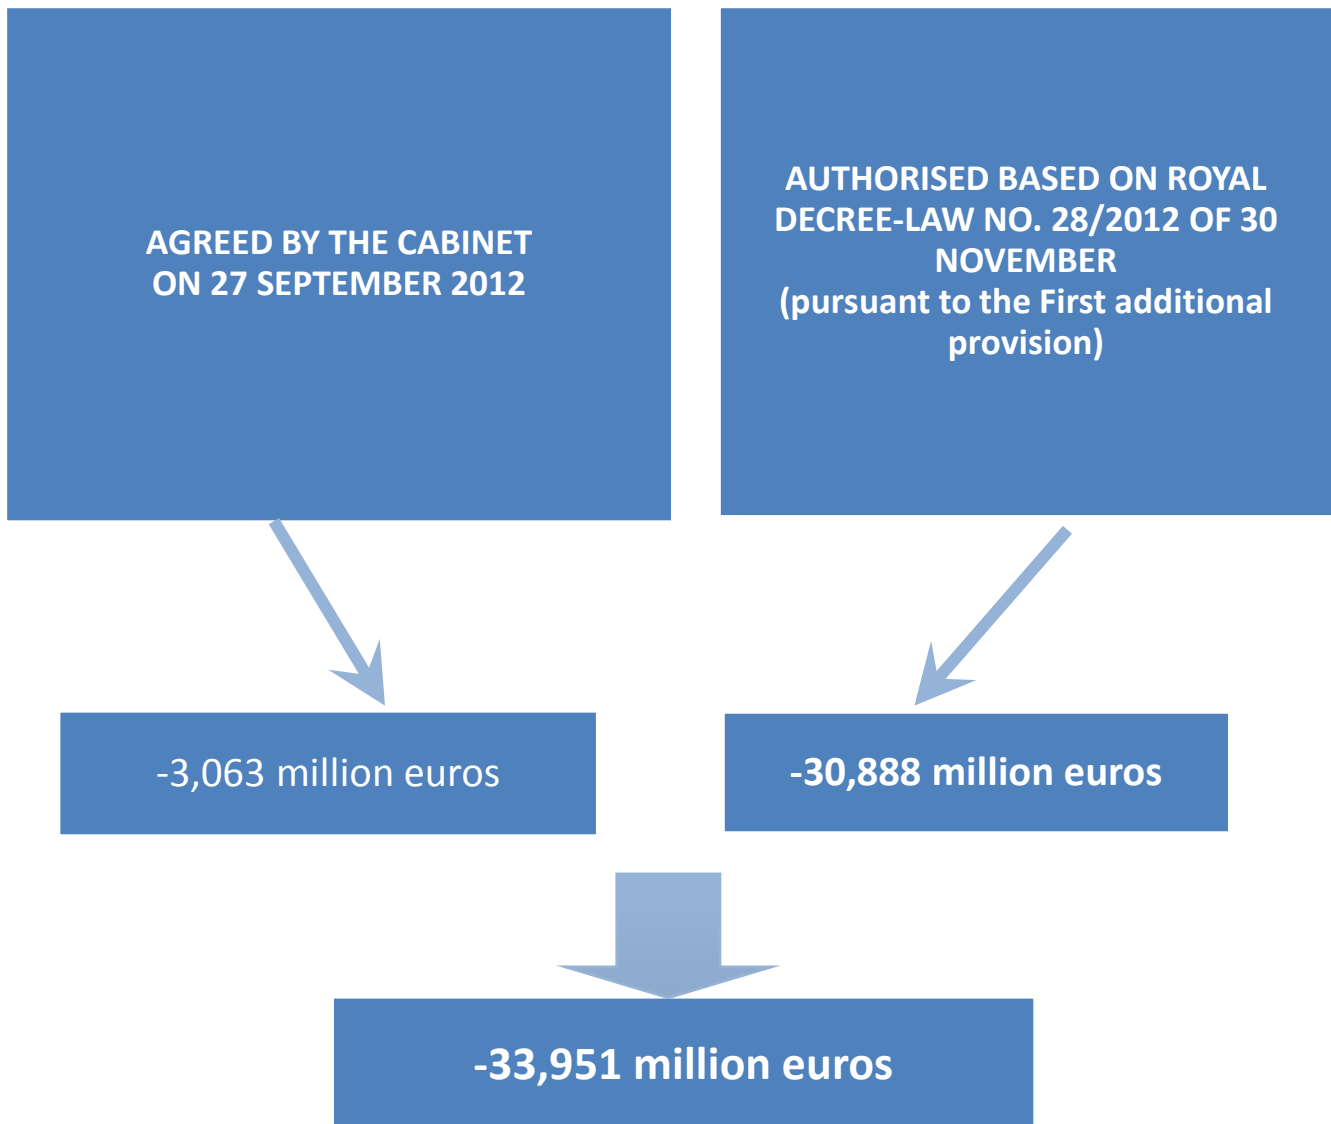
AGREED BY THE CABINET ON 27 SEPTEMBER 2012

AUTHORISED BASED ON ROYAL DECREE-LAW NO. 28/2012 OF 30 NOVEMBER
(pursuant to the First additional provision)

-3,063 million euros

-30,888 million euros

-33,951 million euros